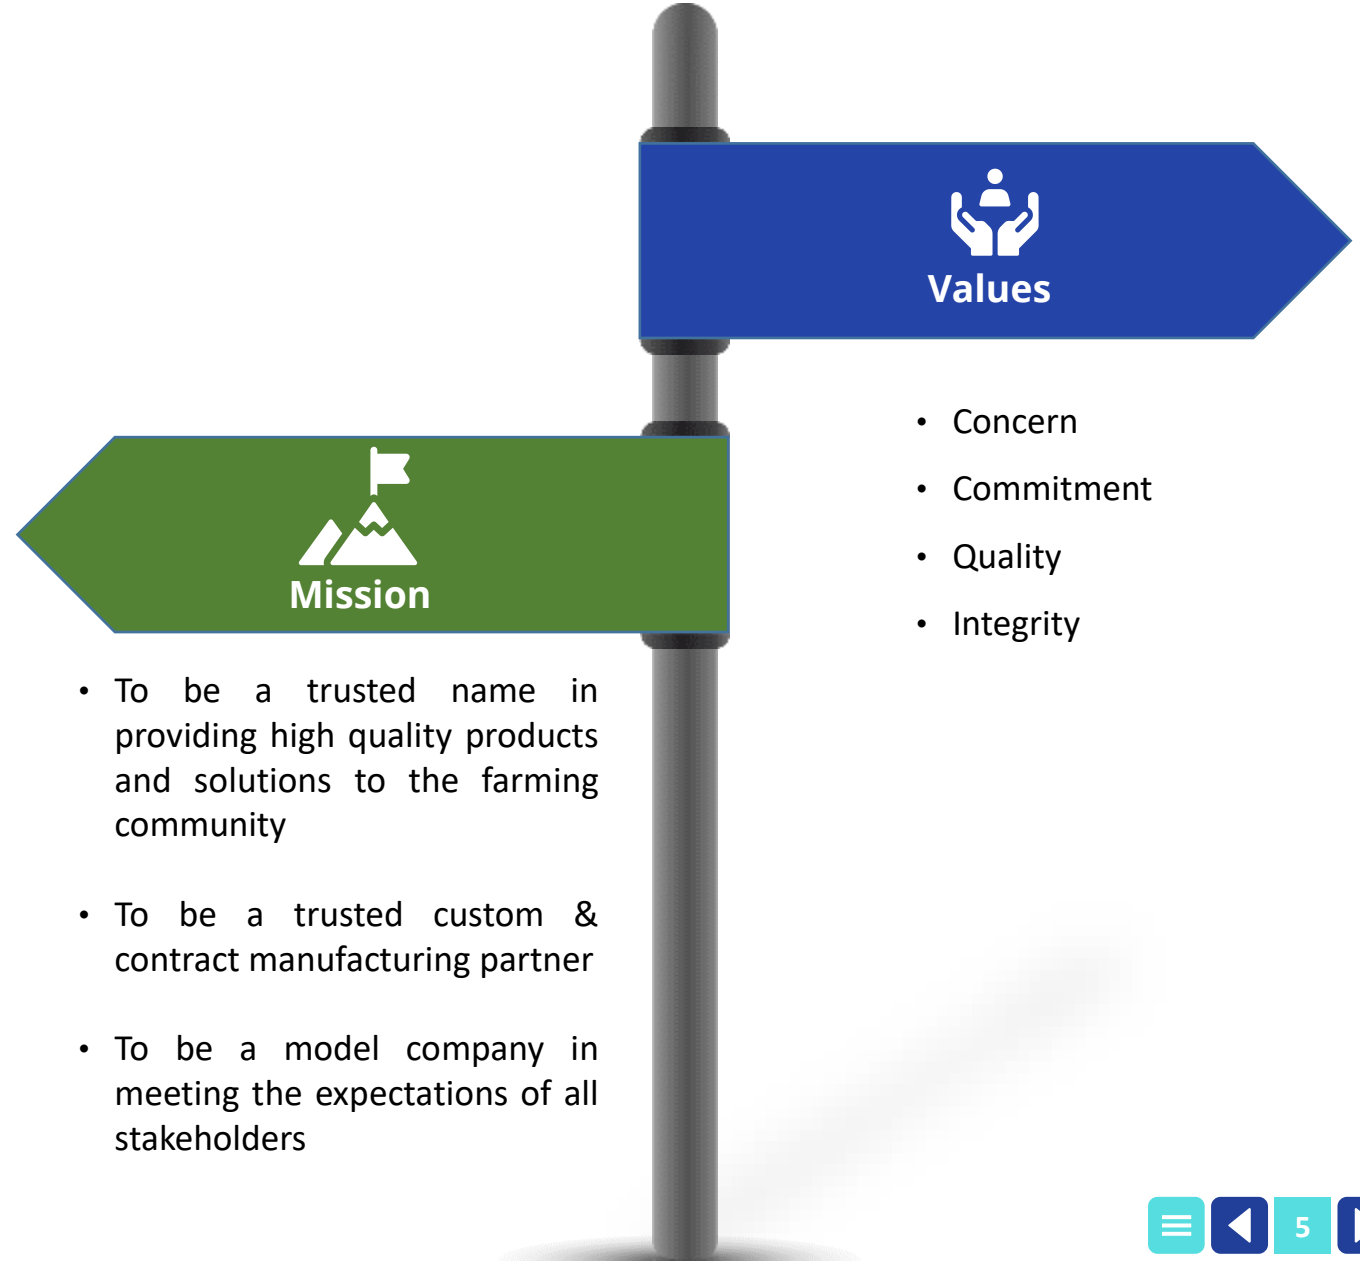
Values

- Concern
- Commitment
- Quality
- Integrity

Mission

- To be a trusted name in providing high quality products and solutions to the farming community
- To be a trusted custom & contract manufacturing partner
- To be a model company in meeting the expectations of all stakeholders

5